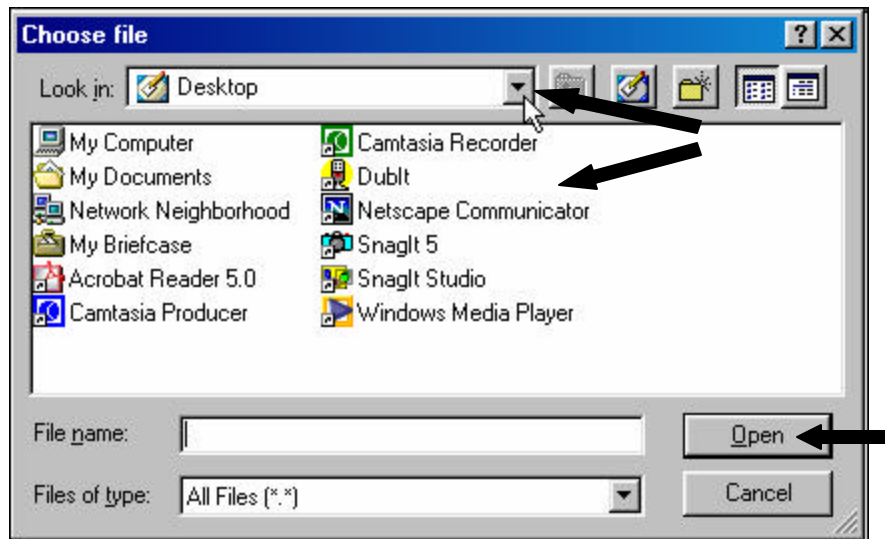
Choose file

?

Look in: Desktop

My Computer
My Documents
Network Neighborhood
My Briefcase
Acrobat Reader 5.0
Camtasia Producer
Camtasia Recorder
DubIt
Netscape Communicator
SnagIt 5
SnagIt Studio
Windows Media Player

File name:

Open

Files of type: All Files (*.*)

Cancel